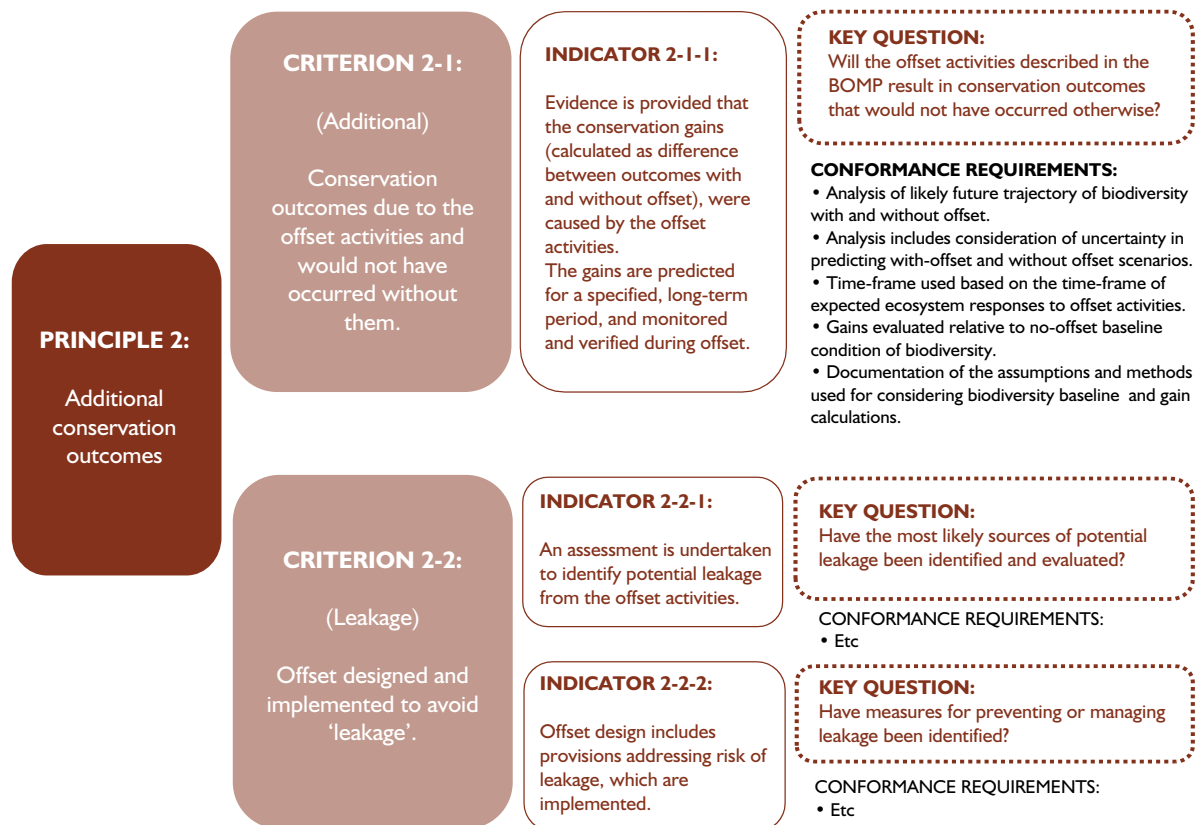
PRINCIPLE 2:

Additional conservation outcomes

CRITERION 2-1:

(Additional)

Conservation outcomes due to the offset activities and would not have occurred without them.

INDICATOR 2-1-1:

Evidence is provided that the conservation gains (calculated as difference between outcomes with and without offset), were caused by the offset activities.
The gains are predicted for a specified, long-term period, and monitored and verified during offset.

KEY QUESTION:
Will the offset activities described in the BOMP result in conservation outcomes that would not have occurred otherwise?

CONFORMANCE REQUIREMENTS:
• Analysis of likely future trajectory of biodiversity with and without offset.
• Analysis includes consideration of uncertainty in predicting with-offset and without offset scenarios.
• Time-frame used based on the time-frame of expected ecosystem responses to offset activities.
• Gains evaluated relative to no-offset baseline condition of biodiversity.
• Documentation of the assumptions and methods used for considering biodiversity baseline and gain calculations.

CRITERION 2-2:

(Leakage)

Offset designed and implemented to avoid 'leakage'.

INDICATOR 2-2-1:

An assessment is undertaken to identify potential leakage from the offset activities.

KEY QUESTION:
Have the most likely sources of potential leakage been identified and evaluated?

CONFORMANCE REQUIREMENTS:
• Etc

INDICATOR 2-2-2:

Offset design includes provisions addressing risk of leakage, which are implemented.

KEY QUESTION:
Have measures for preventing or managing leakage been identified?

CONFORMANCE REQUIREMENTS:
• Etc